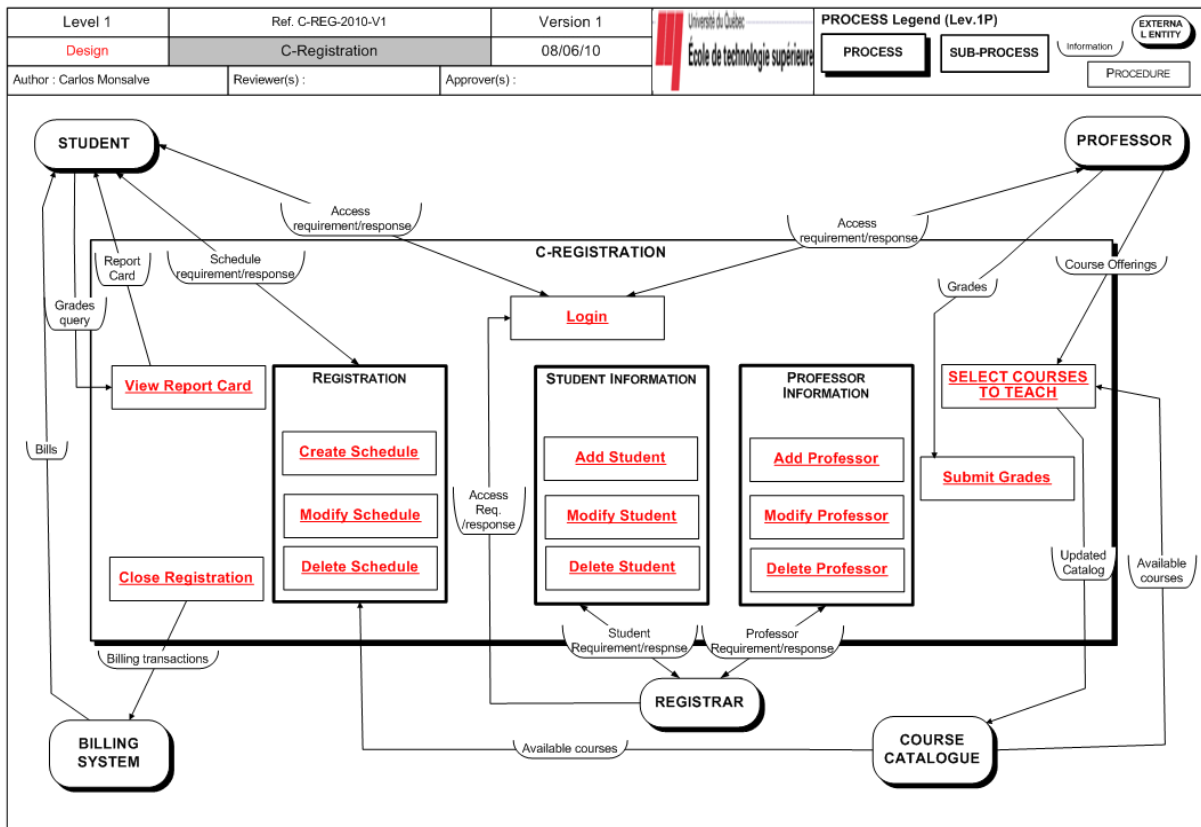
| Level 1 | Ref. C-REG-2010-V1 | Version 1 |
|---|---|---|
| Design | C-Registration | 08/06/10 |
| Author : Carlos Monsalve | Reviewer(s) : | Approver(s) : |

Université du Québec
École de technologie supérieure

PROCESS Legend (Lev.1P)
PROCESS
SUB-PROCESS
Information
EXTERNAL ENTITY
PROCEDURE

STUDENT
PROFESSOR
Access requirement/response
Access requirement/response
C-REGISTRATION
Report Card
Schedule requirement/response
Grades query
Login
Grades
Course Offerings
View Report Card
REGISTRATION
STUDENT INFORMATION
PROFESSOR INFORMATION
SELECT COURSES TO TEACH
Bills
Create Schedule
Add Student
Add Professor
Submit Grades
Access Req. /response
Modify Schedule
Modify Student
Modify Professor
Updated Catalog
Available courses
Close Registration
Delete Schedule
Delete Student
Delete Professor
Student Requirement/respnse
Professor Requirement/response
Billing transactions
REGISTRAR
BILLING SYSTEM
Available courses
COURSE CATALOGUE